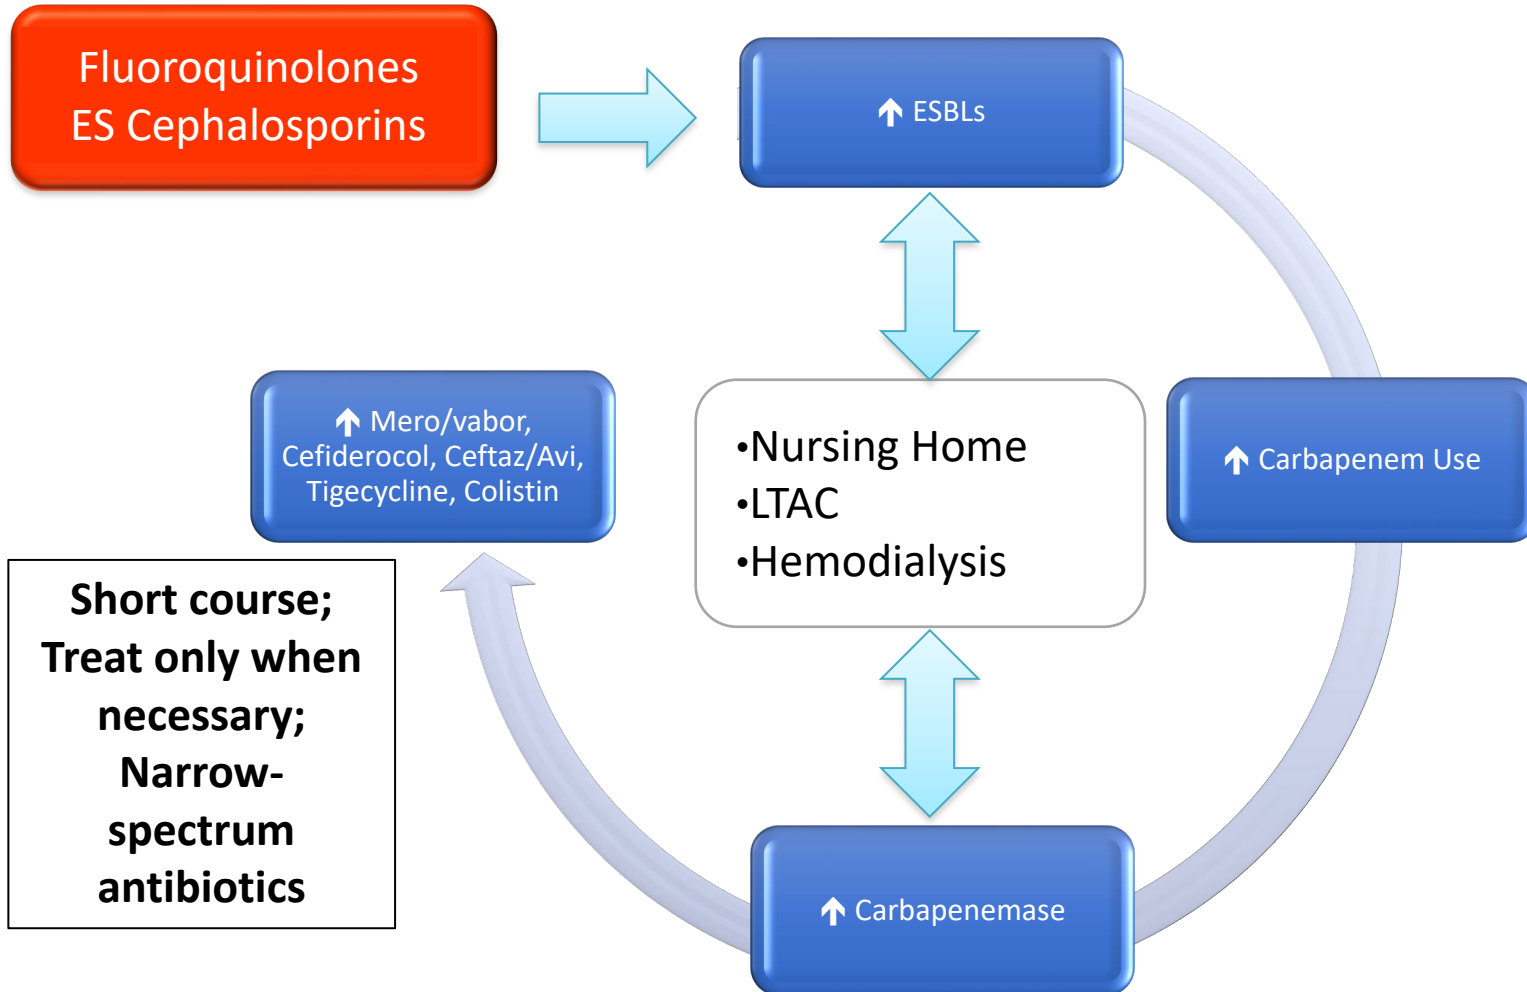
Fluoroquinolones
ES Cephalosporins

↑ ESBLs

•Nursing Home
•LTAC
•Hemodialysis

↑ Carbapenem Use

↑ Carbapenemase

↑ Mero/vabor, Cefiderocol, Ceftaz/Avi, Tigecycline, Colistin

Short course; Treat only when necessary; Narrow-spectrum antibiotics